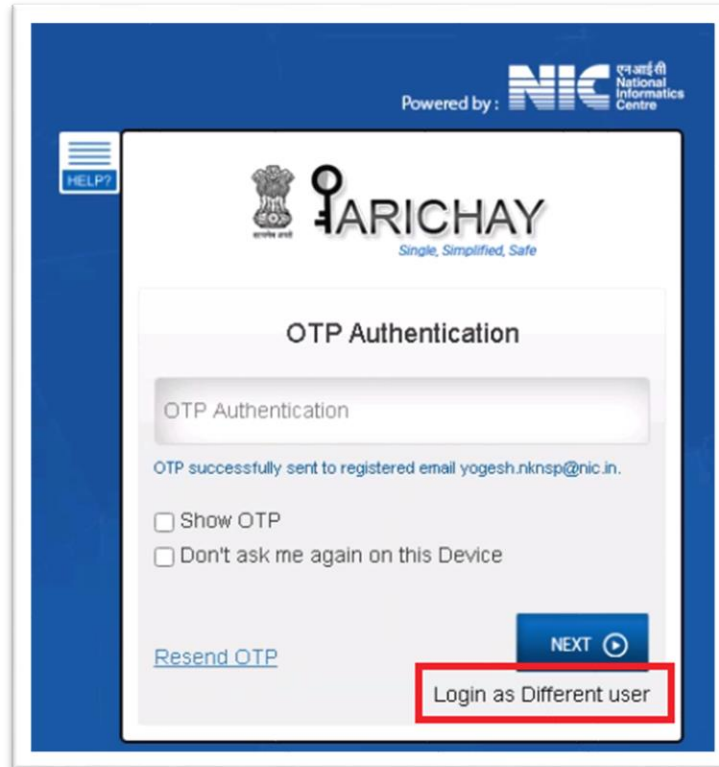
Powered by : NIC एनआईसी National Informatics Centre

HELP?

सत्यमेव जयते

PARICHAY
Single, Simplified, Safe

OTP Authentication

OTP Authentication

OTP successfully sent to registered email yogesh.nknsp@nic.in.

Show OTP
Don't ask me again on this Device

Resend OTP

NEXT

Login as Different user